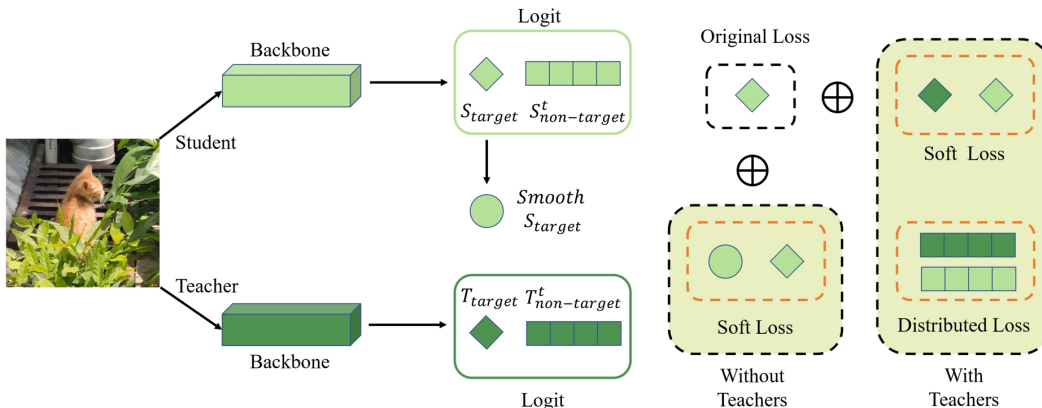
Logit

Backbone

$S_{target}$ $S^{t}_{non-target}$

Student

$Smooth$ $S_{target}$

Teacher

$T_{target}$ $T^{t}_{non-target}$

Backbone

Logit

Original Loss

$\oplus$

$\oplus$

Soft Loss

Soft Loss

Distributed Loss

Without Teachers

With Teachers